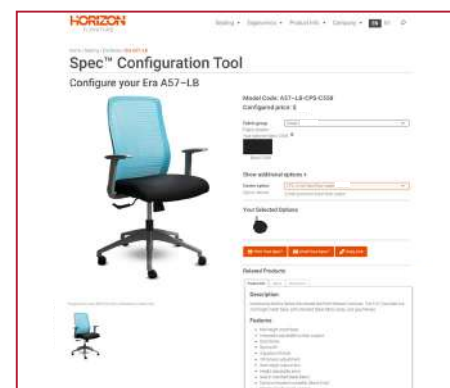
HORIZON

Seating • Ergonomics • Product Info • Company • EN

Spec™ Configuration Tool

Configure your Era A57-LB

Model Code: A57-LB-CPS-C558

Configured price: $

Fabric group

Show additional options +

Your Selected Options

Related Products

Description

Features